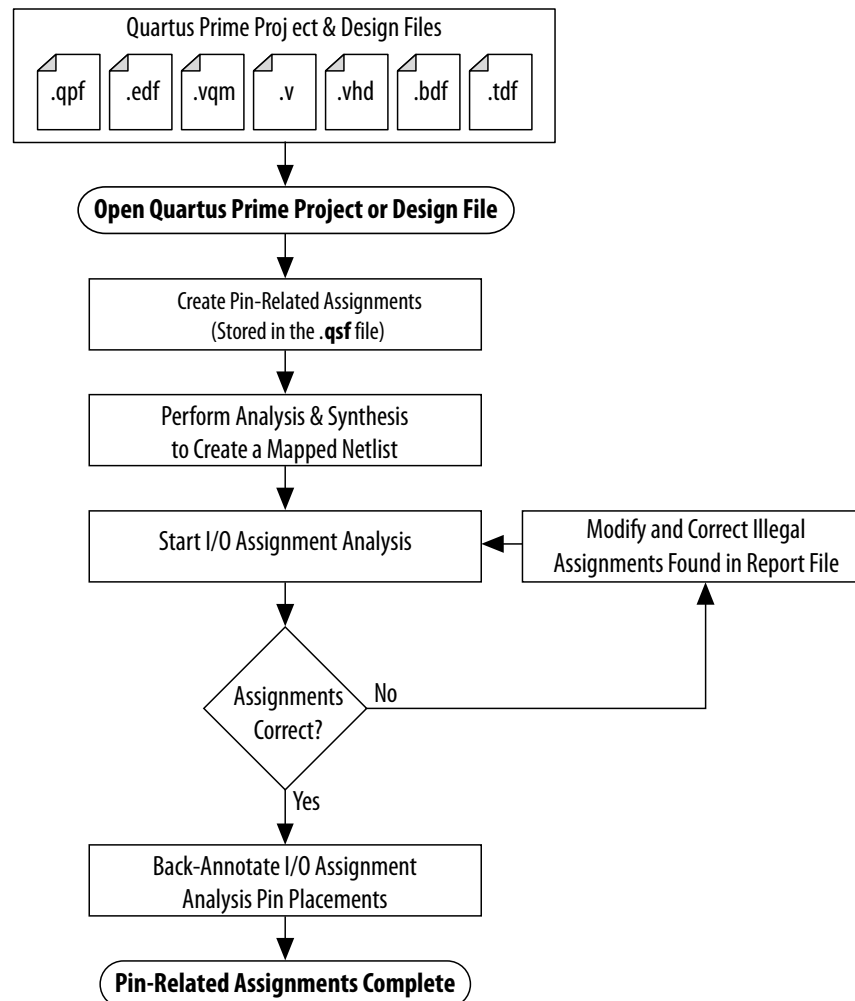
Quartus Prime Proj ect & Design Files

.qpf .edf .vqm .v .vhd .bdf .tdf

Open Quartus Prime Project or Design File

Create Pin-Related Assignments (Stored in the .qsf file)

Perform Analysis & Synthesis to Create a Mapped Netlist

Start I/O Assignment Analysis

Modify and Correct Illegal Assignments Found in Report File

Assignments Correct?

No

Yes

Back-Annotate I/O Assignment Analysis Pin Placements

Pin-Related Assignments Complete